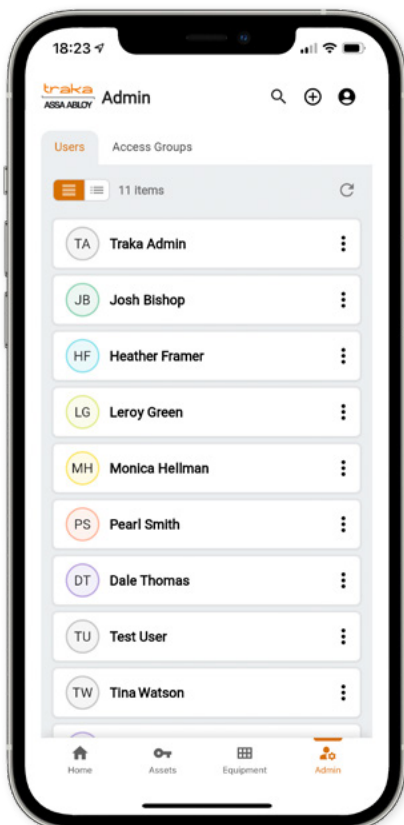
18:23

traka
ASSA ABLOY

Admin

Users

Access Groups

11 Items

TA Traka Admin

JB Josh Bishop

HF Heather Framer

LG Leroy Green

MH Monica Hellman

PS Pearl Smith

DT Dale Thomas

TU Test User

TW Tina Watson

Home

Assets

Equipment

Admin